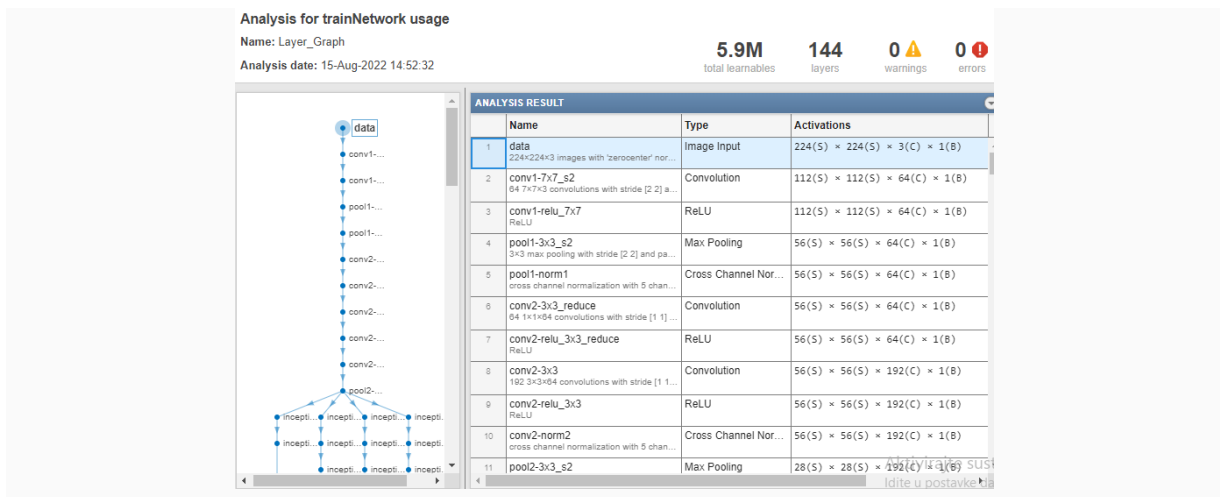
Analysis for trainNetwork usage

Name: Layer_Graph

Analysis date: 15-Aug-2022 14:52:32

5.9M total learnables

144 layers

0 warnings

0 errors

data
conv1-...
conv1-...
pool1-...
pool1-...
conv2-...
conv2-...
conv2-...
conv2-...
conv2-...
pool2-...
incepti... incepti... incepti... incepti...
incepti... incepti... incepti...
incepti... incepti... incepti...

ANALYSIS RESULT

| | Name | Type | Activations |
|---|---|---|---|
| 1 | data<br>224×224×3 images with 'zerocenter' nor... | Image Input | 224(S) × 224(S) × 3(C) × 1(B) |
| 2 | conv1-7x7_s2<br>64 7×7×3 convolutions with stride [2 2] a... | Convolution | 112(S) × 112(S) × 64(C) × 1(B) |
| 3 | conv1-relu_7x7<br>ReLU | ReLU | 112(S) × 112(S) × 64(C) × 1(B) |
| 4 | pool1-3x3_s2<br>3×3 max pooling with stride [2 2] and pa... | Max Pooling | 56(S) × 56(S) × 64(C) × 1(B) |
| 5 | pool1-norm1<br>cross channel normalization with 5 chan... | Cross Channel Nor... | 56(S) × 56(S) × 64(C) × 1(B) |
| 6 | conv2-3x3_reduce<br>64 1×1×64 convolutions with stride [1 1] ... | Convolution | 56(S) × 56(S) × 64(C) × 1(B) |
| 7 | conv2-relu_3x3_reduce<br>ReLU | ReLU | 56(S) × 56(S) × 64(C) × 1(B) |
| 8 | conv2-3x3<br>192 3×3×64 convolutions with stride [1 1... | Convolution | 56(S) × 56(S) × 192(C) × 1(B) |
| 9 | conv2-relu_3x3<br>ReLU | ReLU | 56(S) × 56(S) × 192(C) × 1(B) |
| 10 | conv2-norm2<br>cross channel normalization with 5 chan... | Cross Channel Nor... | 56(S) × 56(S) × 192(C) × 1(B) |
| 11 | pool2-3x3_s2 | Max Pooling | 28(S) × 28(S) × 192(C) × 1(B) |

Aktivirajte sust
Idite u postavke